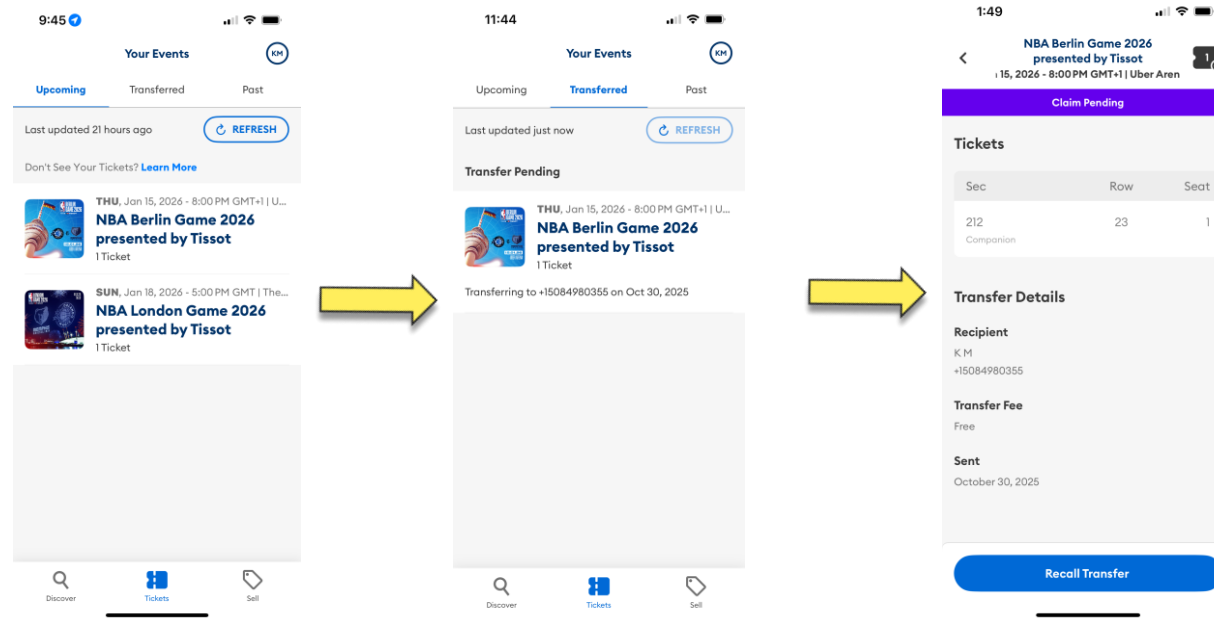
9:45

Your Events

KM

Upcoming Transferred Past

Last updated 21 hours ago

REFRESH

Don't See Your Tickets? Learn More

THU, Jan 15, 2026 - 8:00 PM GMT+1 | U...

NBA Berlin Game 2026 presented by Tissot

1 Ticket

SUN, Jan 18, 2026 - 5:00 PM GMT | The...

NBA London Game 2026 presented by Tissot

1 Ticket

Discover Tickets Sell

11:44

Your Events

KM

Upcoming Transferred Past

Last updated just now

REFRESH

Transfer Pending

THU, Jan 15, 2026 - 8:00 PM GMT+1 | U...

NBA Berlin Game 2026 presented by Tissot

1 Ticket

Transferring to +15084980355 on Oct 30, 2025

Discover Tickets Sell

1:49

NBA Berlin Game 2026 presented by Tissot

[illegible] 15, 2026 - 8:00 PM GMT+1 | Uber Aren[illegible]

Claim Pending

Tickets

| Sec | Row | Seat |
|---|---|---|
| 212 Companion | 23 | 1 |

Transfer Details

Recipient

K M

+15084980355

Transfer Fee

Free

Sent

October 30, 2025

Recall Transfer